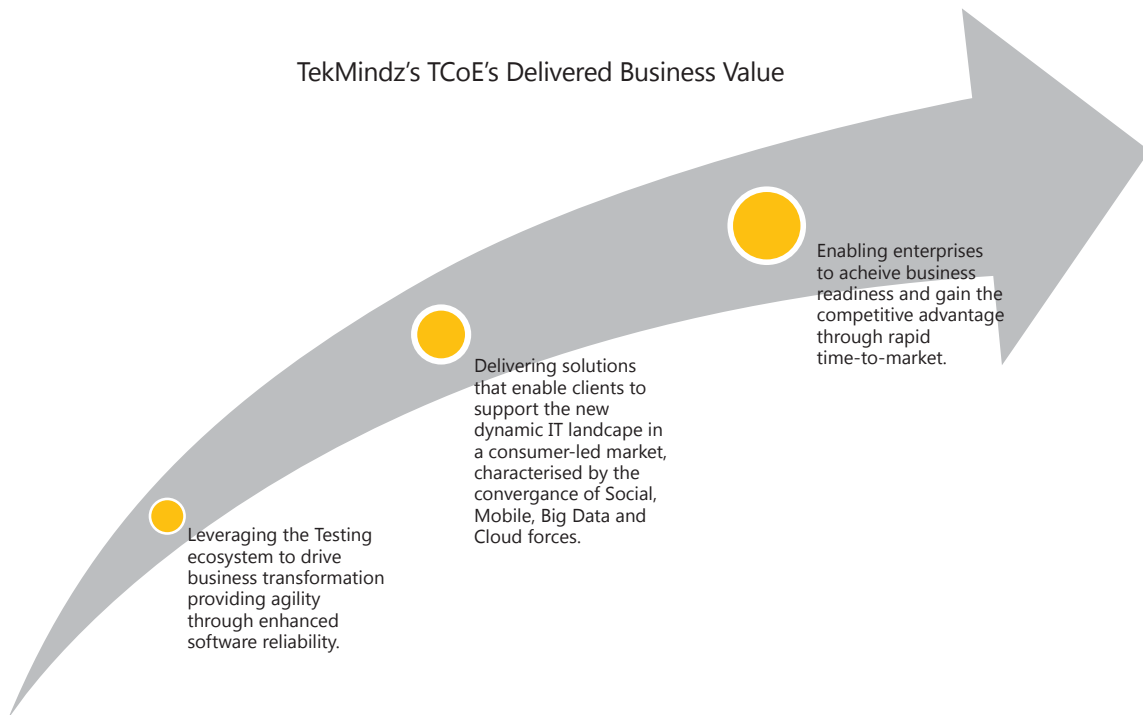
TekMindz's TCoE's Delivered Business Value

Leveraging the Testing ecosystem to drive business transformation providing agility through enhanced software reliability.

Delivering solutions that enable clients to support the new dynamic IT landcape in a consumer-led market, characterised by the convergance of Social, Mobile, Big Data and Cloud forces.

Enabling enterprises to acheive business readiness and gain the competitive advantage through rapid time-to-market.